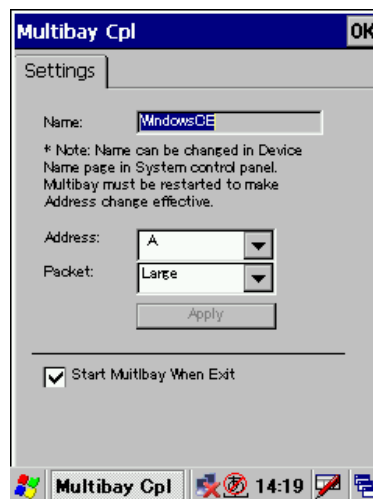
Multibay Cpl OK

Settings

Name: WindowsCE

* Note: Name can be changed in Device Name page in System control panel. Multibay must be restarted to make Address change effective.

Address: A

Packet: Large

Apply

Start Muitlbay When Exit

Multibay Cpl 14:19